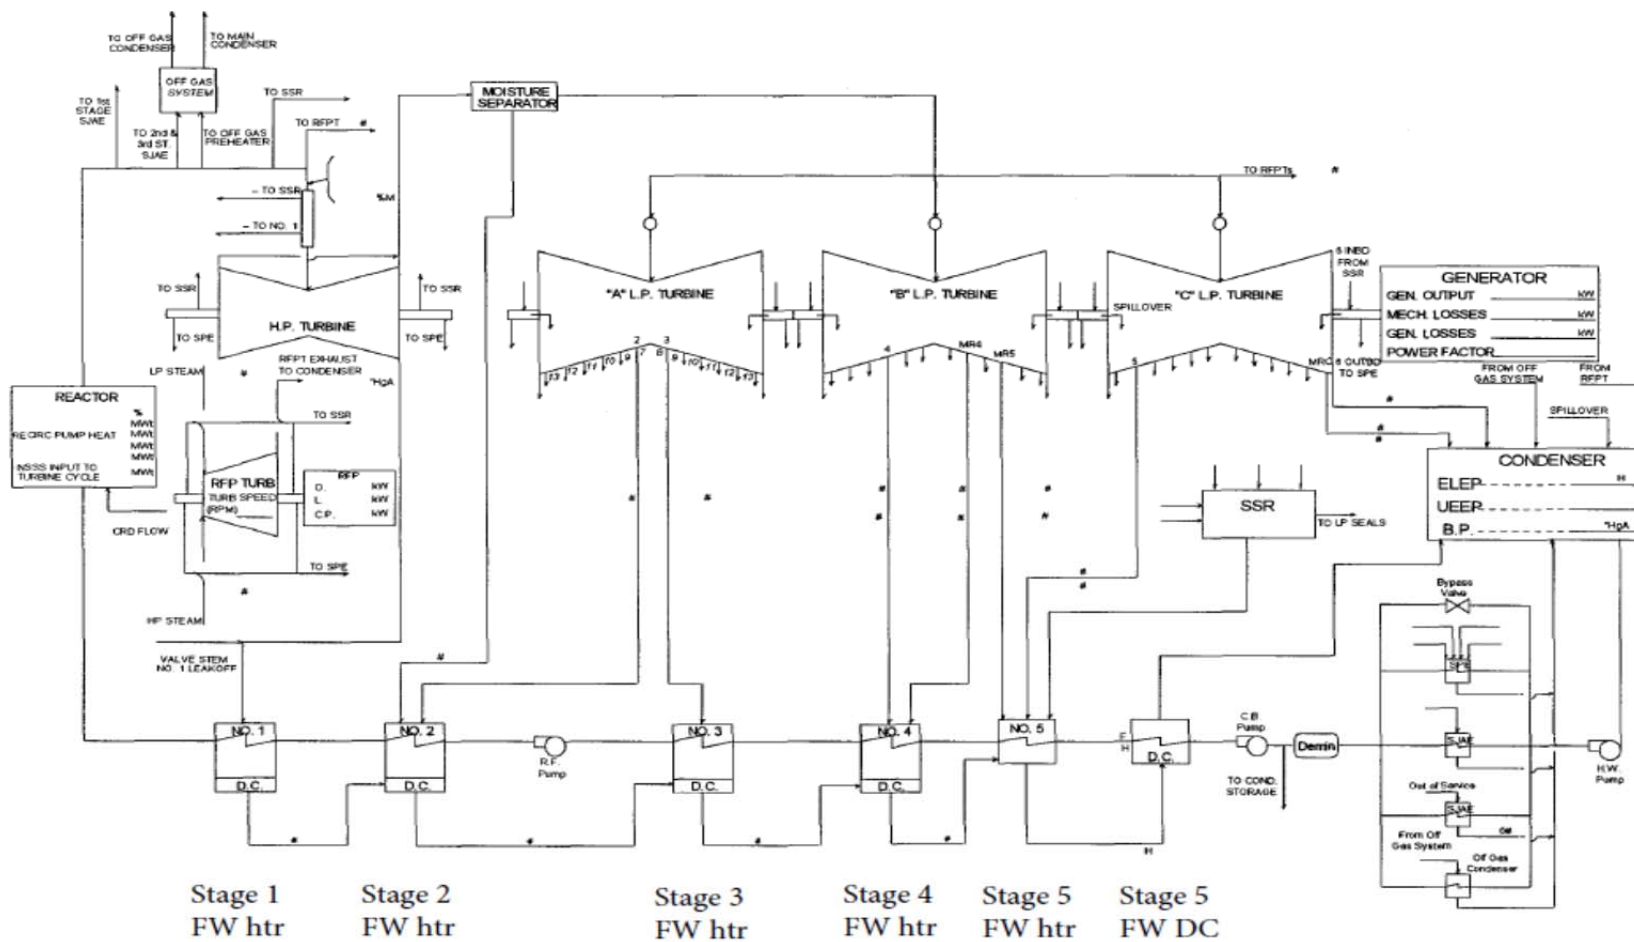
TO OFF GAS CONDENSER
TO MAIN CONDENSER
OFF GAS SYSTEM
TO 1st STAGE SJAE
TO 2nd & 3rd ST. SJAE
TO OFF GAS PREHEATER
TO SSR
TO RFPT #
MOISTURE SEPARATOR
TO RFPTs #
– TO SSR
%M
– TO NO. 1
TO SSR
TO SSR
H.P. TURBINE
TO SPE
TO SPE
LP STEAM
#
RFPT EXHAUST TO CONDENSER
"HgA
"A" L.P. TURBINE
"B" L.P. TURBINE
"C" L.P. TURBINE
SPILLOVER
6 INBD FROM SSR
2 3
13 12 11 10 9 7 8 9 10 11 12 13
4 MR4 MR5
5 MR6 6 OUTBD TO SPE
GENERATOR
GEN. OUTPUT kW
MECH. LOSSES kW
GEN. LOSSES kW
POWER FACTOR
FROM OFF GAS SYSTEM
FROM RFPT
SPILLOVER
REACTOR
%
RECIRC PUMP HEAT MWt
MWt
MWt
MWt
NSSS INPUT TO TURBINE CYCLE MWt
TO SSR
RFP TURB
TURB SPEED (RPM)
RFP
D. kW
L. kW
C.P. kW
CRD FLOW
TO SPE
#
HP STEAM
#
#
# # #
# # #
#
#
SSR
TO LP SEALS
CONDENSER
ELEP H
UEER
B.P. "HgA
Bypass Valve
SPE
SJAE
SJAE
Out of Service
Off
From Off Gas System
Off Gas Condenser
VALVE STEM NO. 1 LEAKOFF
#
NO. 1
D.C.
NO. 2
D.C.
R.F. Pump
NO. 3
D.C.
NO. 4
D.C.
NO. 5
F H
D.C.
C.B. Pump
Demin
H.W. Pump
TO COND. STORAGE
# # # #
H
Stage 1 FW htr
Stage 2 FW htr
Stage 3 FW htr
Stage 4 FW htr
Stage 5 FW htr
Stage 5 FW DC